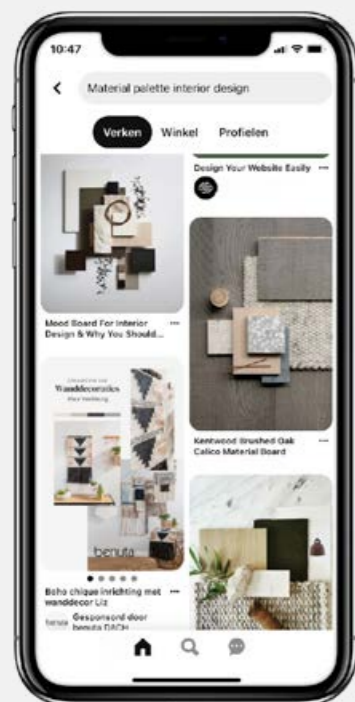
10:47

<

Material palette interior design

Verken

Winkel

Profielen

Design Your Website Easily ···

Mood Board For Interior Design & Why You Should... ···

Wanddecoraties

benuta

Kentwood Brushed Oak Calico Material Board ···

Boho chique inrichting met wanddecor Liz ···

benuta Gesponsord door benuta DACH